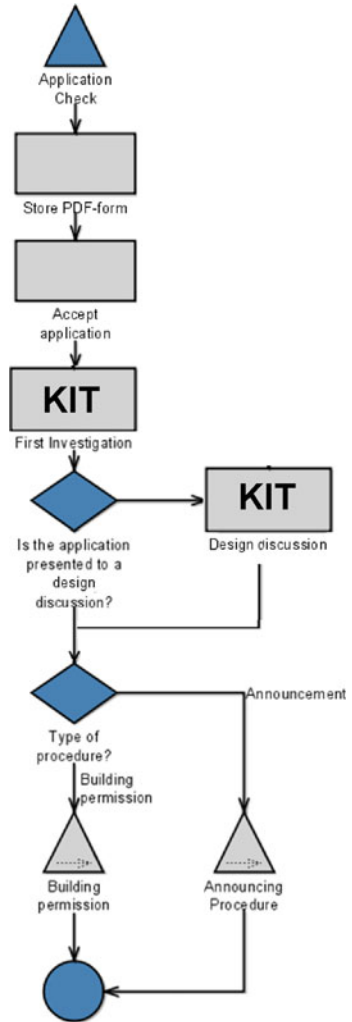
Application Check

Store PDF-form

Accept application

KIT

First Investigation

Is the application presented to a design discussion?

KIT

Design discussion

Type of procedure?

Announcement

Building permission

Building permission

Announcing Procedure